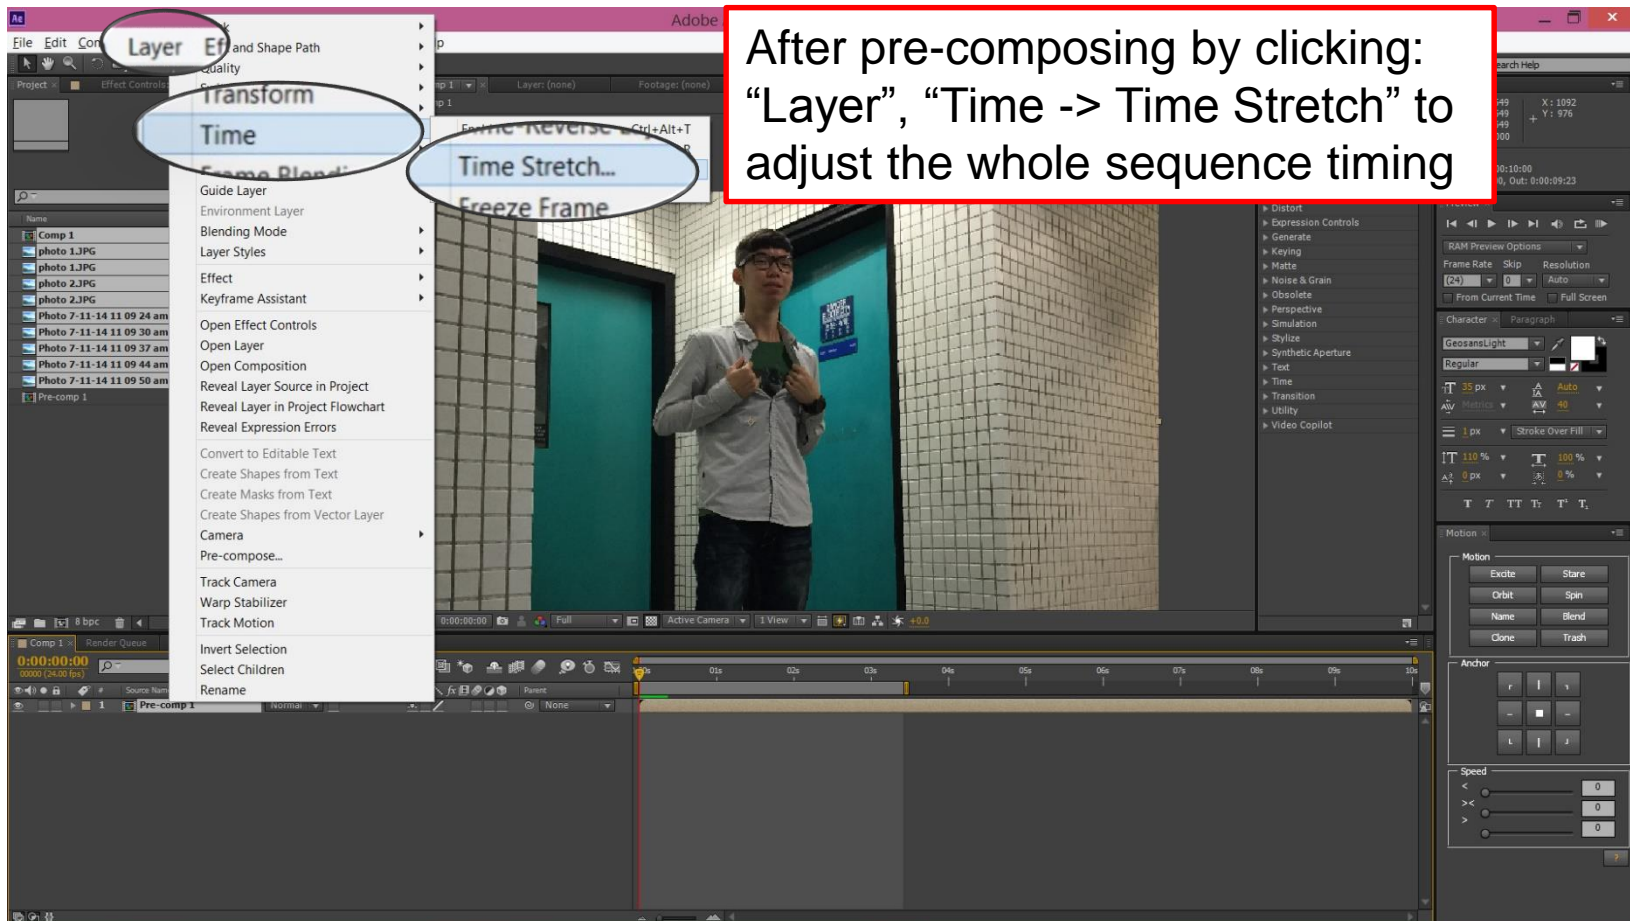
After pre-composing by clicking: “Layer”, “Time -> Time Stretch” to adjust the whole sequence timing

Adobe

File Edit Com Layer Ef

and Shape Path
Quality
Transform
Time
Frame Blending
Guide Layer
Environment Layer
Blending Mode
Layer Styles
Effect
Keyframe Assistant
Open Effect Controls
Open Layer
Open Composition
Reveal Layer Source in Project
Reveal Layer in Project Flowchart
Reveal Expression Errors
Convert to Editable Text
Create Shapes from Text
Create Masks from Text
Create Shapes from Vector Layer
Camera
Pre-compose...
Track Camera
Warp Stabilizer
Track Motion
Invert Selection
Select Children
Rename

Enable Reverse Ctrl+Alt+T
Time Stretch...
Freeze Frame

Project Effect Controls
Layer: (none) Footage: (none)
Name
Comp 1
photo 1.JPG
photo 1.JPG
photo 2.JPG
photo 2.JPG
Photo 7-11-14 11 09 24 am
Photo 7-11-14 11 09 30 am
Photo 7-11-14 11 09 37 am
Photo 7-11-14 11 09 44 am
Photo 7-11-14 11 09 50 am
Pre-comp 1
8 bpc

Distort
Expression Controls
Generate
Keying
Matte
Noise & Grain
Obsolete
Perspective
Simulation
Stylize
Synthetic Aperture
Text
Time
Transition
Utility
Video Copilot

Search Help
X : 1092
Y : 976
0:00:10:00
0, Out: 0:00:09:23
RAM Preview Options
Frame Rate Skip Resolution
(24) 0 Auto
From Current Time Full Screen
Character Paragraph
GeosansLight
Regular
35 px Auto
Metrics 40
1 px Stroke Over Fill
110 % 100 %
0 px 0 %
Motion
Motion
Excite Stare
Orbit Spin
Name Blend
Clone Trash
Anchor
Speed
0
0
0

0:00:00:00 Full Active Camera 1 View +0.0
Comp 1 Render Queue
0:00:00:00
00000 (24.00 fps)
Source Name Parent
1 Pre-comp 1 Normal None
0s 01s 02s 03s 04s 05s 06s 07s 08s 09s 10s